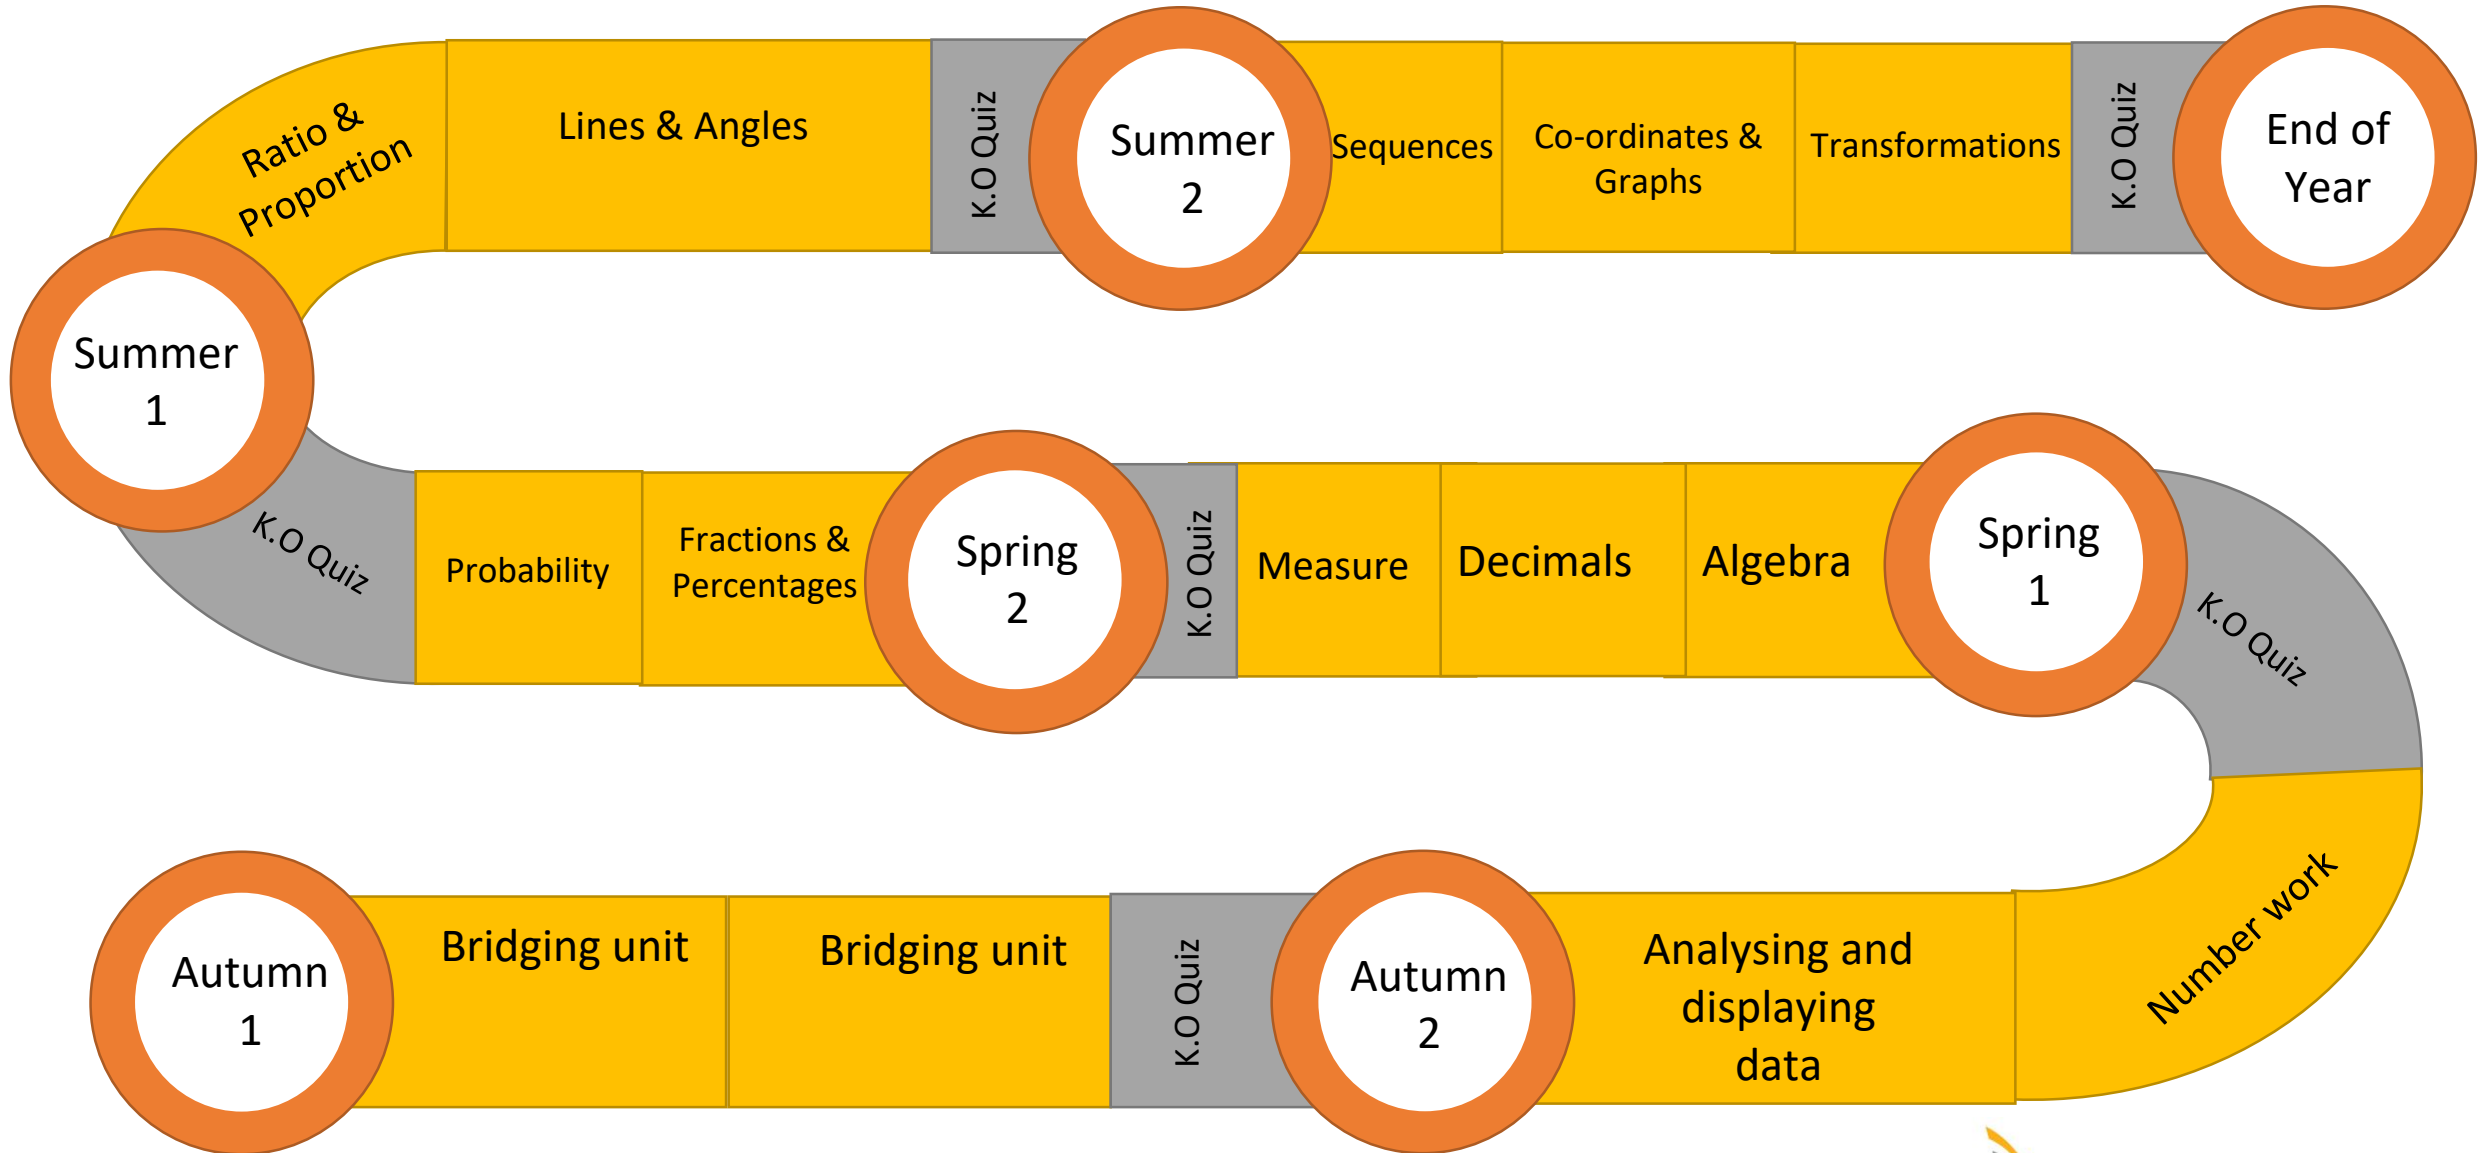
Autumn 1

Bridging unit

Bridging unit

K.O Quiz

Autumn 2

Analysing and displaying data

Number work

K.O Quiz

Spring 1

Algebra

Decimals

Measure

K.O Quiz

Spring 2

Fractions & Percentages

Probability

K.O Quiz

Summer 1

Ratio & Proportion

Lines & Angles

K.O Quiz

Summer 2

Sequences

Co-ordinates & Graphs

Transformations

K.O Quiz

End of Year